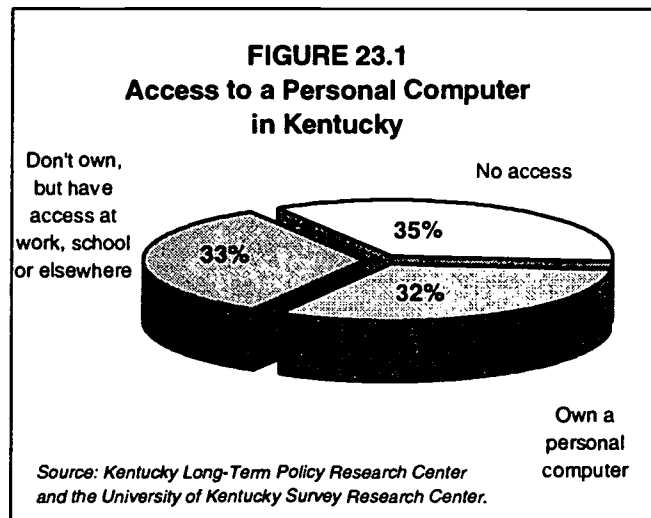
FIGURE 23.1
Access to a Personal Computer in Kentucky

Don't own, but have access at work, school or elsewhere

No access

35%

33%

32%

Own a personal computer

Source: Kentucky Long-Term Policy Research Center and the University of Kentucky Survey Research Center.